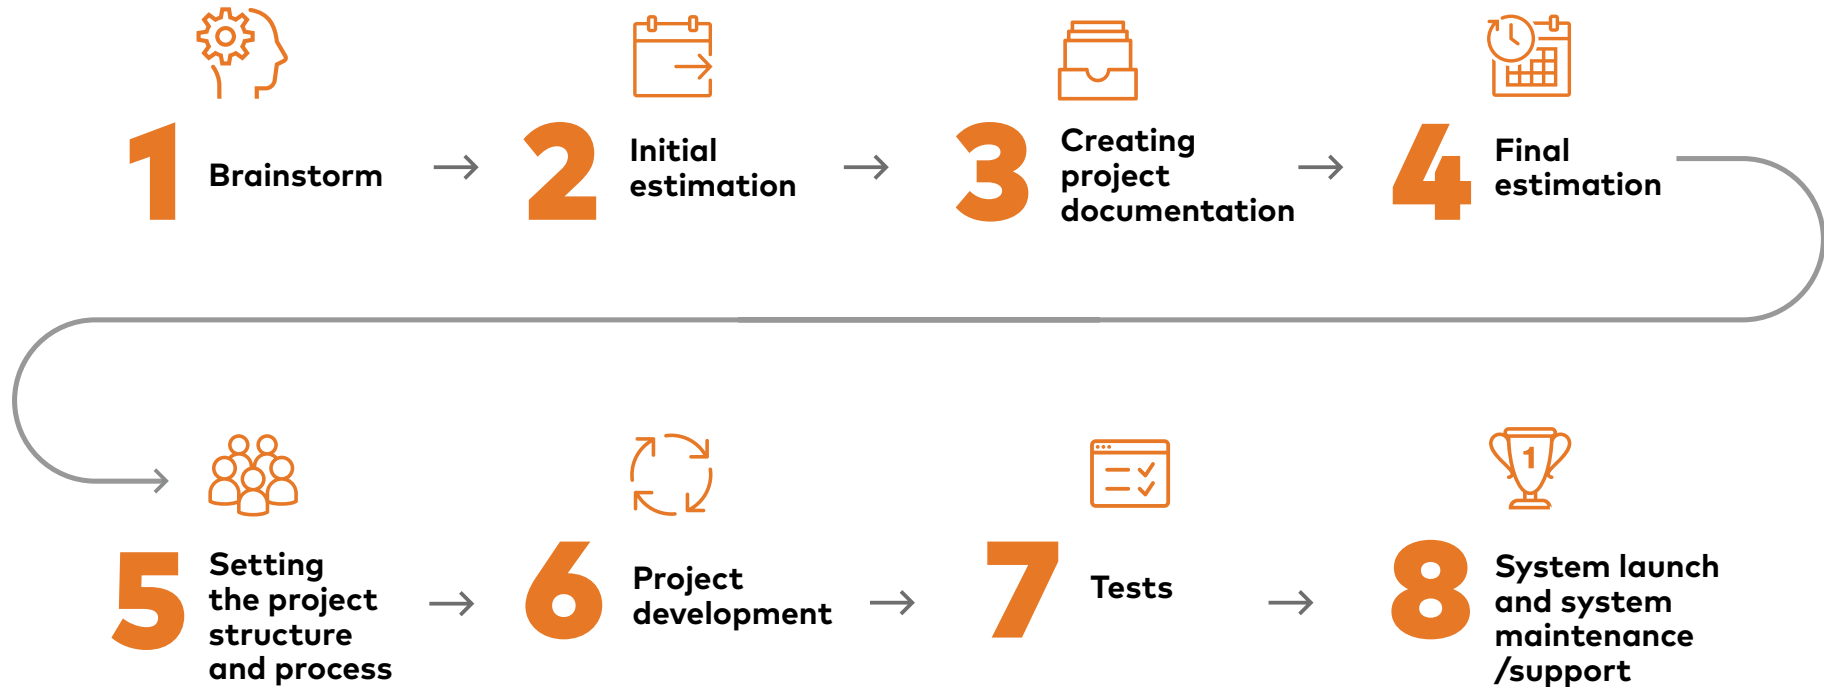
1 Brainstorm

2 Initial estimation

3 Creating project documentation

4 Final estimation

5 Setting the project structure and process

6 Project development

7 Tests

1

8 System launch and system maintenance /support